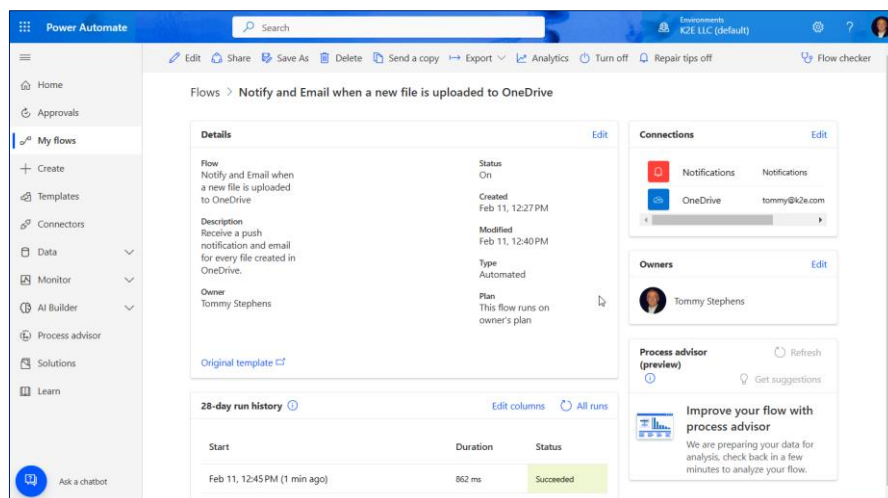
Power Automate

Search

Environments
K2E LLC (default)

Edit   Share   Save As   Delete   Send a copy   Export   Analytics   Turn off   Repair tips off   Flow checker

Home
Approvals
My flows
Create
Templates
Connectors
Data
Monitor
AI Builder
Process advisor
Solutions
Learn

Ask a chatbot

Flows > Notify and Email when a new file is uploaded to OneDrive

Details   Edit

Flow
Notify and Email when a new file is uploaded to OneDrive

Description
Receive a push notification and email for every file created in OneDrive.

Owner
Tommy Stephens

Status
On

Created
Feb 11, 12:27 PM

Modified
Feb 11, 12:40 PM

Type
Automated

Plan
This flow runs on owner's plan

Original template

Connections   Edit

Notifications   Notifications
OneDrive   tommy@k2e.com

Owners   Edit

Tommy Stephens

Process advisor (preview)   Refresh
Get suggestions

Improve your flow with process advisor
We are preparing your data for analysis, check back in a few minutes to analyze your flow.

28-day run history   Edit columns   All runs

| Start | Duration | Status |
|---|---|---|
| Feb 11, 12:45 PM (1 min ago) | 862 ms | Succeeded |